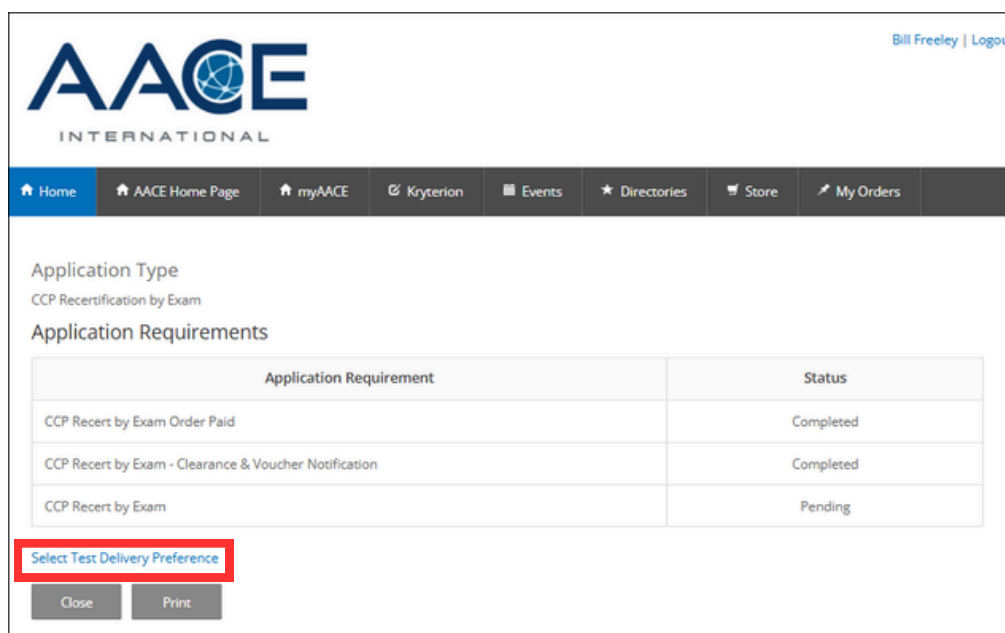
AACE INTERNATIONAL

Bill Freeley | Logou

Home | AACE Home Page | myAACE | Kryterion | Events | Directories | Store | My Orders

Application Type

CCP Recertification by Exam

Application Requirements

| Application Requirement | Status |
|---|---|
| CCP Recert by Exam Order Paid | Completed |
| CCP Recert by Exam - Clearance & Voucher Notification | Completed |
| CCP Recert by Exam | Pending |

Select Test Delivery Preference

Close Print